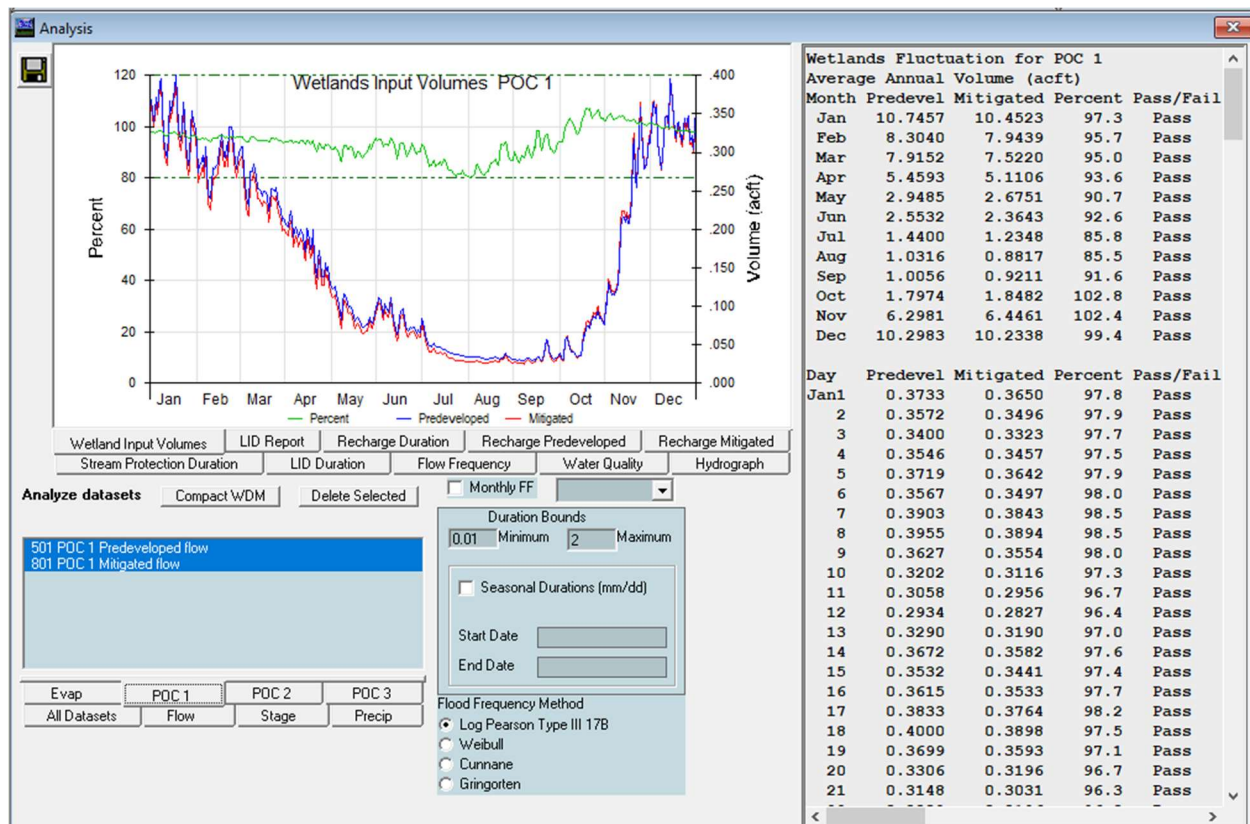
Analysis

Wetlands Input Volumes POC 1

Percent

Volume (acft)

120
100
80
60
40
20
0

.400
.350
.300
.250
.200
.150
.100
.050
.000

Jan Feb Mar Apr May Jun Jul Aug Sep Oct Nov Dec

— Percent — Predeveloped — Mitigated

Wetland Input Volumes | LID Report | Recharge Duration | Recharge Predeveloped | Recharge Mitigated
Stream Protection Duration | LID Duration | Flow Frequency | Water Quality | Hydrograph

Analyze datasets Compact WDM Delete Selected

Monthly FF

Duration Bounds
0.01 Minimum 2 Maximum

Seasonal Durations (mm/dd)

Start Date
End Date

501 POC 1 Predeveloped flow
801 POC 1 Mitigated flow

Evap | POC 1 | POC 2 | POC 3
All Datasets | Flow | Stage | Precip

Flood Frequency Method
Log Pearson Type III 17B
Weibull
Cunnane
Gringorten

Wetlands Fluctuation for POC 1
Average Annual Volume (acft)

| Month | Predevel | Mitigated | Percent | Pass/Fail |
|---|---|---|---|---|
| Jan | 10.7457 | 10.4523 | 97.3 | Pass |
| Feb | 8.3040 | 7.9439 | 95.7 | Pass |
| Mar | 7.9152 | 7.5220 | 95.0 | Pass |
| Apr | 5.4593 | 5.1106 | 93.6 | Pass |
| May | 2.9485 | 2.6751 | 90.7 | Pass |
| Jun | 2.5532 | 2.3643 | 92.6 | Pass |
| Jul | 1.4400 | 1.2348 | 85.8 | Pass |
| Aug | 1.0316 | 0.8817 | 85.5 | Pass |
| Sep | 1.0056 | 0.9211 | 91.6 | Pass |
| Oct | 1.7974 | 1.8482 | 102.8 | Pass |
| Nov | 6.2981 | 6.4461 | 102.4 | Pass |
| Dec | 10.2983 | 10.2338 | 99.4 | Pass |

| Day | Predevel | Mitigated | Percent | Pass/Fail |
|---|---|---|---|---|
| Jan1 | 0.3733 | 0.3650 | 97.8 | Pass |
| 2 | 0.3572 | 0.3496 | 97.9 | Pass |
| 3 | 0.3400 | 0.3323 | 97.7 | Pass |
| 4 | 0.3546 | 0.3457 | 97.5 | Pass |
| 5 | 0.3719 | 0.3642 | 97.9 | Pass |
| 6 | 0.3567 | 0.3497 | 98.0 | Pass |
| 7 | 0.3903 | 0.3843 | 98.5 | Pass |
| 8 | 0.3955 | 0.3894 | 98.5 | Pass |
| 9 | 0.3627 | 0.3554 | 98.0 | Pass |
| 10 | 0.3202 | 0.3116 | 97.3 | Pass |
| 11 | 0.3058 | 0.2956 | 96.7 | Pass |
| 12 | 0.2934 | 0.2827 | 96.4 | Pass |
| 13 | 0.3290 | 0.3190 | 97.0 | Pass |
| 14 | 0.3672 | 0.3582 | 97.6 | Pass |
| 15 | 0.3532 | 0.3441 | 97.4 | Pass |
| 16 | 0.3615 | 0.3533 | 97.7 | Pass |
| 17 | 0.3833 | 0.3764 | 98.2 | Pass |
| 18 | 0.4000 | 0.3898 | 97.5 | Pass |
| 19 | 0.3699 | 0.3593 | 97.1 | Pass |
| 20 | 0.3306 | 0.3196 | 96.7 | Pass |
| 21 | 0.3148 | 0.3031 | 96.3 | Pass |